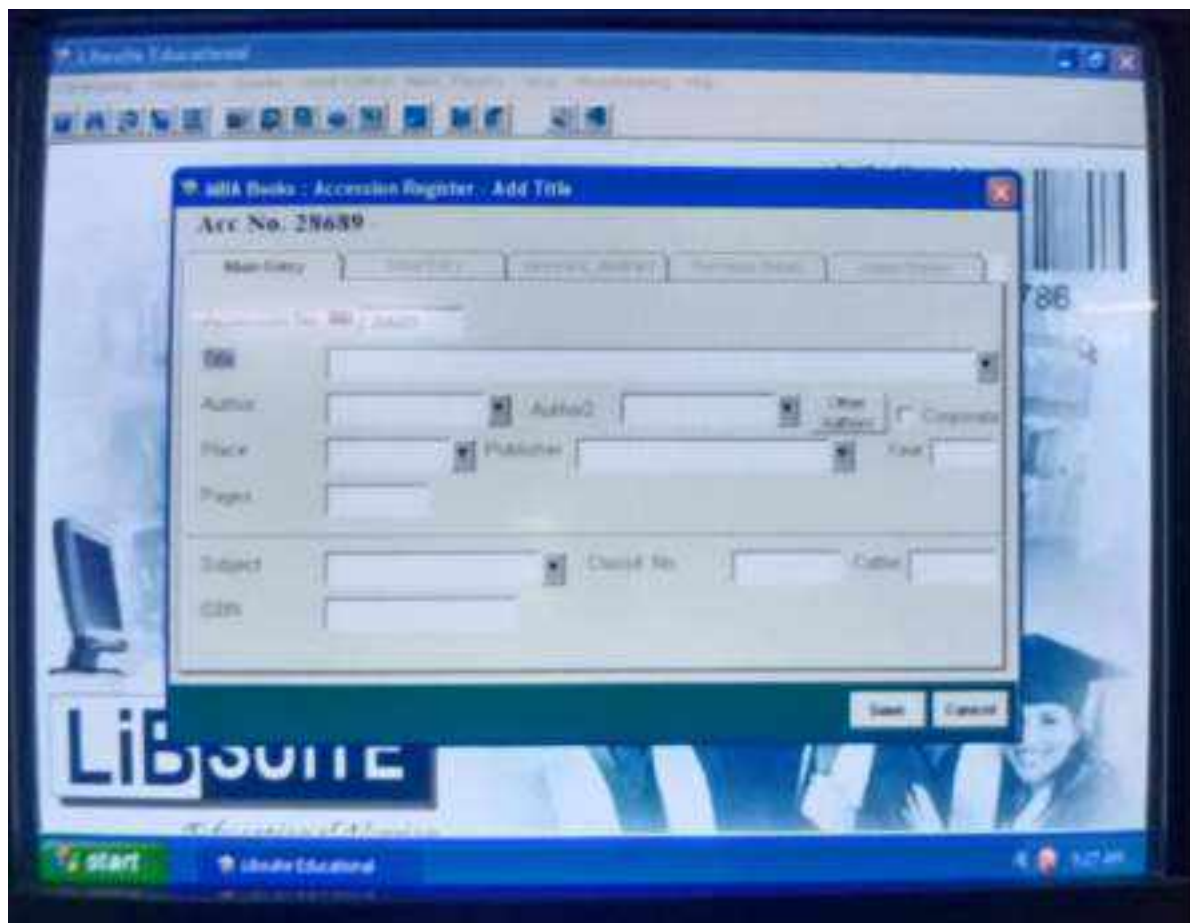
Libsuite Educational

MBA Books : Accession Register - Add Title

Acc No. 28689

Main Entry

786

Title

Author

Author2

Other Authors

Corporate

Place

Publisher

Year

Pages

Subject

Classif. No.

Cutter

ISBN

Save

Cancel

LIBSUITE

start

Libsuite Educational

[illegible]